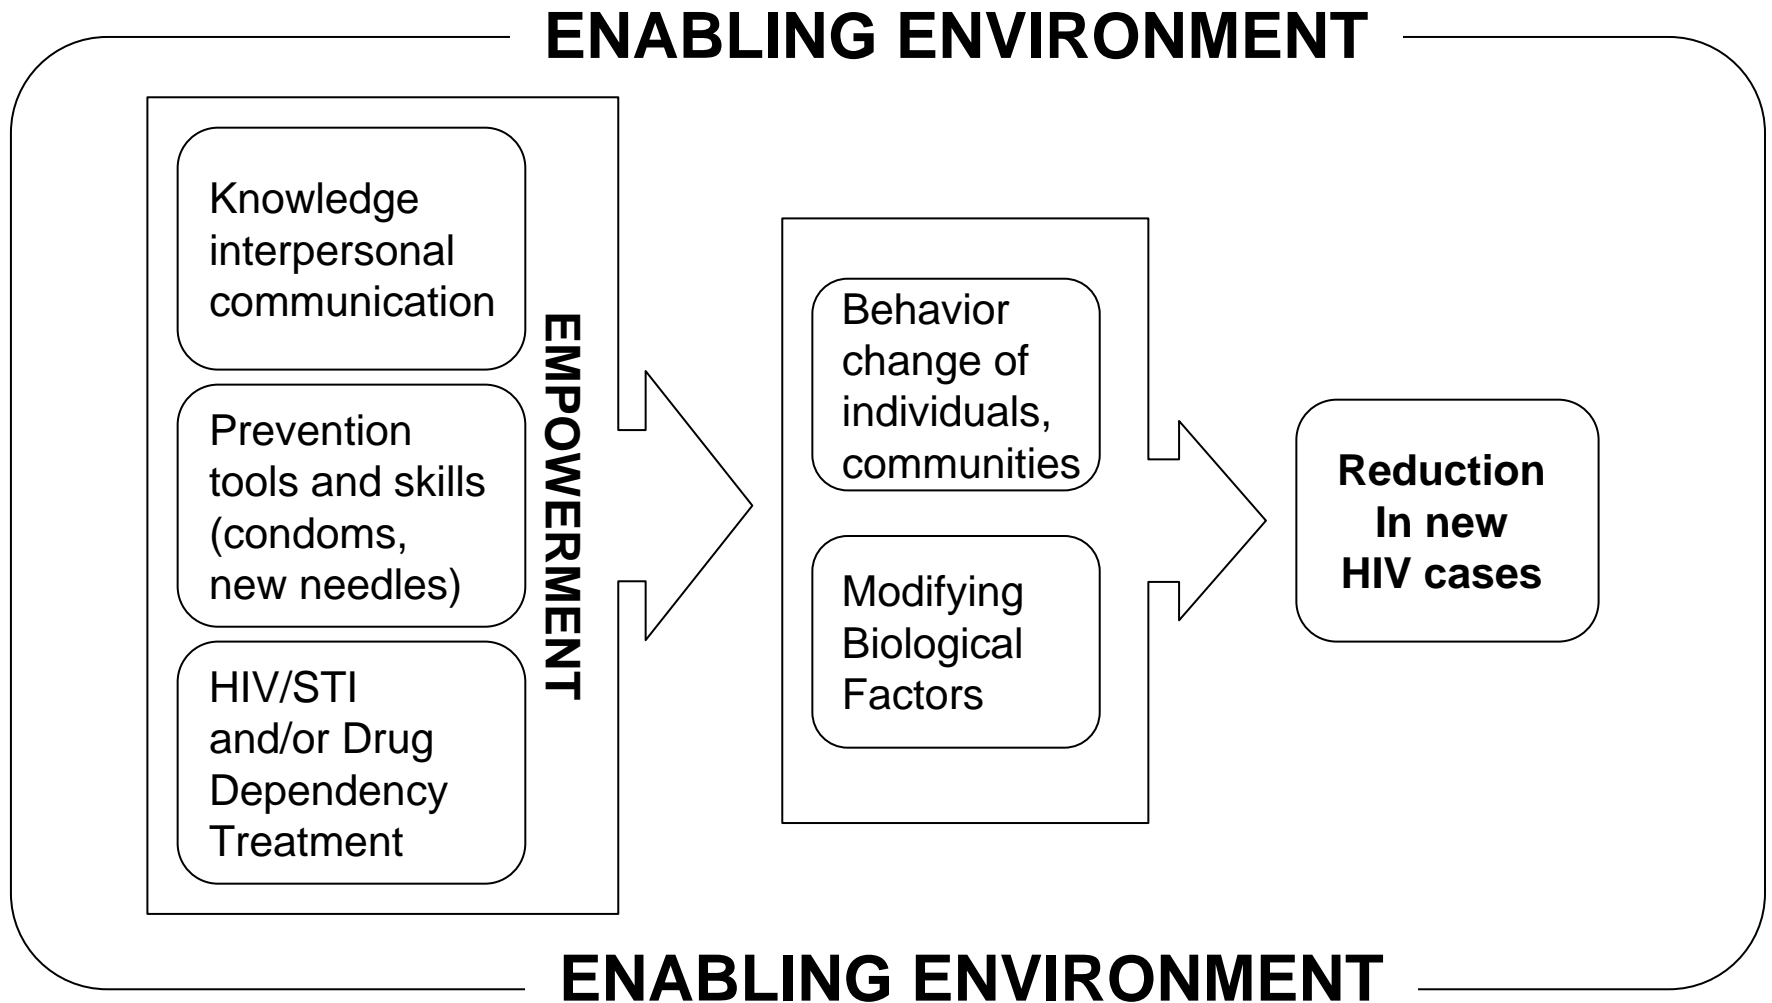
ENABLING ENVIRONMENT

Knowledge interpersonal communication

Prevention tools and skills (condoms, new needles)

HIV/STI and/or Drug Dependency Treatment

EMPOWERMENT

Behavior change of individuals, communities

Modifying Biological Factors

Reduction In new HIV cases

ENABLING ENVIRONMENT